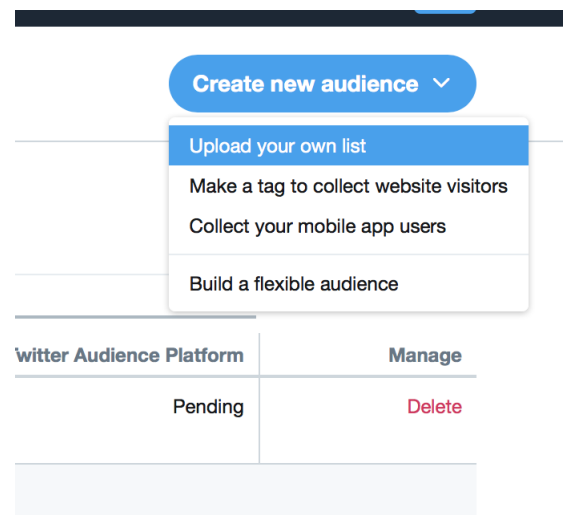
Create new audience

Upload your own list
Make a tag to collect website visitors
Collect your mobile app users
Build a flexible audience

| witter Audience Platform | Manage |
|---|---|
| Pending | Delete |